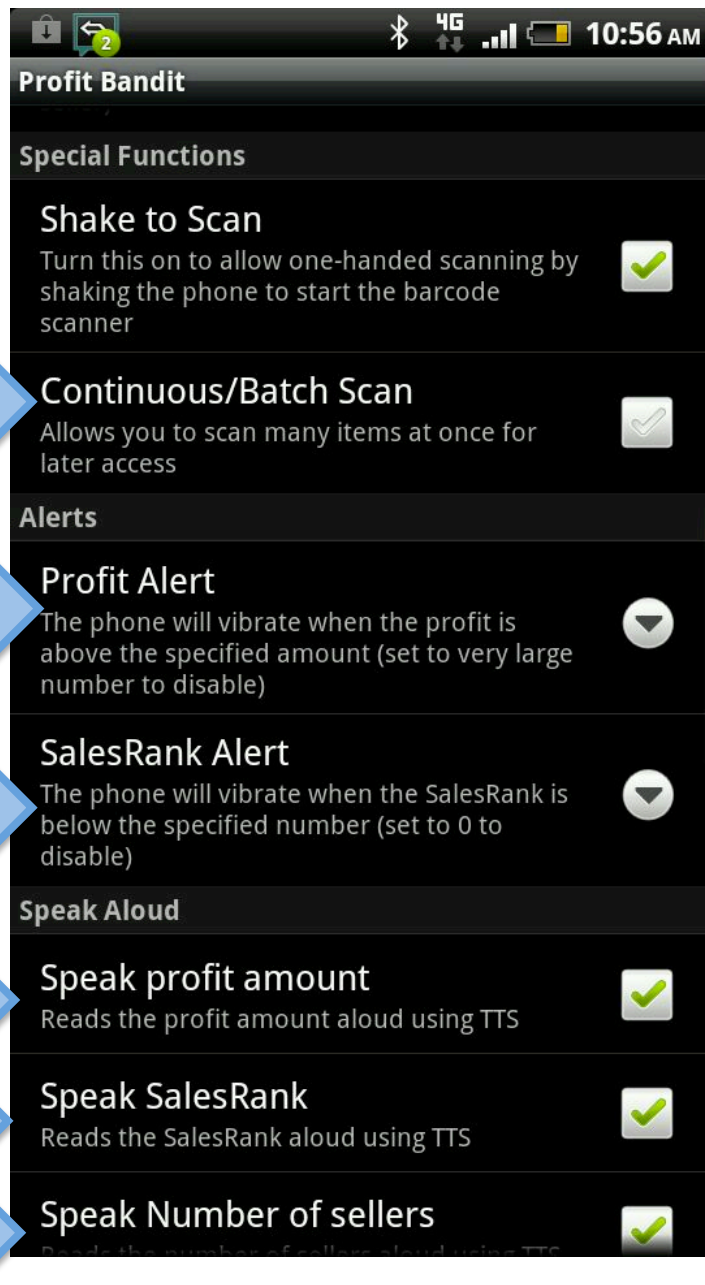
2
4G
10:56 AM
Profit Bandit

Special Functions

Shake to Scan
Turn this on to allow one-handed scanning by shaking the phone to start the barcode scanner

Continuous/Batch Scan
Allows you to scan many items at once for later access

Alerts

Profit Alert
The phone will vibrate when the profit is above the specified amount (set to very large number to disable)

SalesRank Alert
The phone will vibrate when the SalesRank is below the specified number (set to 0 to disable)

Speak Aloud

Speak profit amount
Reads the profit amount aloud using TTS

Speak SalesRank
Reads the SalesRank aloud using TTS

Speak Number of sellers
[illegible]